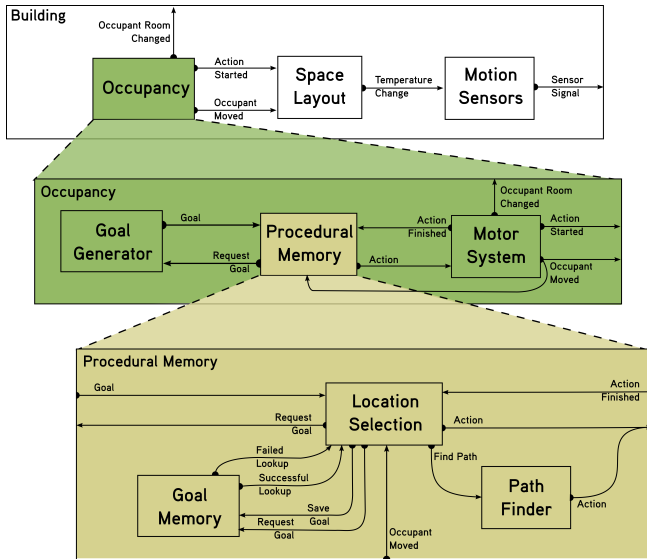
Building

Occupant Room Changed

Occupancy

Action Started

Occupant Moved

Space Layout

Temperature Change

Motion Sensors

Sensor Signal

Occupancy

Occupant Room Changed

Goal Generator

Goal

Request Goal

Procedural Memory

Action Finished

Action

Motor System

Action Started

Occupant Moved

Procedural Memory

Goal

Request Goal

Location Selection

Action Finished

Action

Failed Lookup

Successful Lookup

Goal Memory

Save Goal

Request Goal

Find Path

Path Finder

Action

Occupant Moved